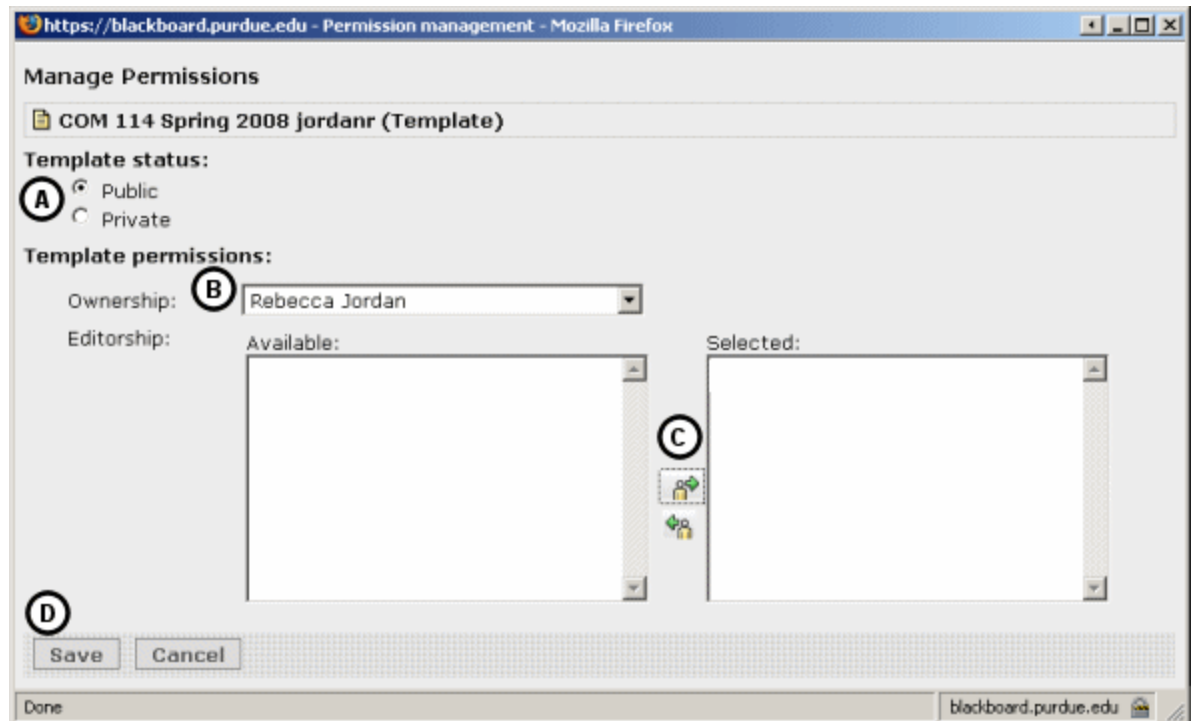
https://blackboard.purdue.edu - Permission management - Mozilla Firefox

Manage Permissions

COM 114 Spring 2008 jordanr (Template)

Template status:

A

Public

Private

Template permissions:

Ownership:

B

Rebecca Jordan

Editorship:

Available:

Selected:

C

D

Save

Cancel

Done

blackboard.purdue.edu